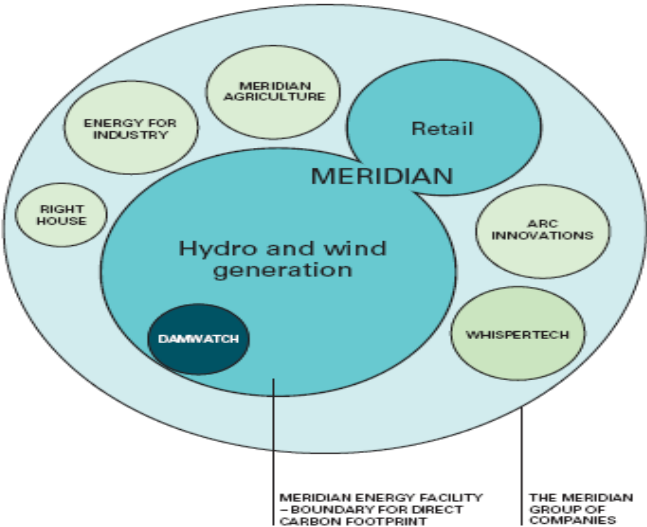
MERIDIAN AGRICULTURE

ENERGY FOR INDUSTRY

Retail

MERIDIAN

RIGHT HOUSE

Hydro and wind generation

ARC INNOVATIONS

DAMWATCH

WHISPERTECH

MERIDIAN ENERGY FACILITY – BOUNDARY FOR DIRECT CARBON FOOTPRINT

THE MERIDIAN GROUP OF COMPANIES